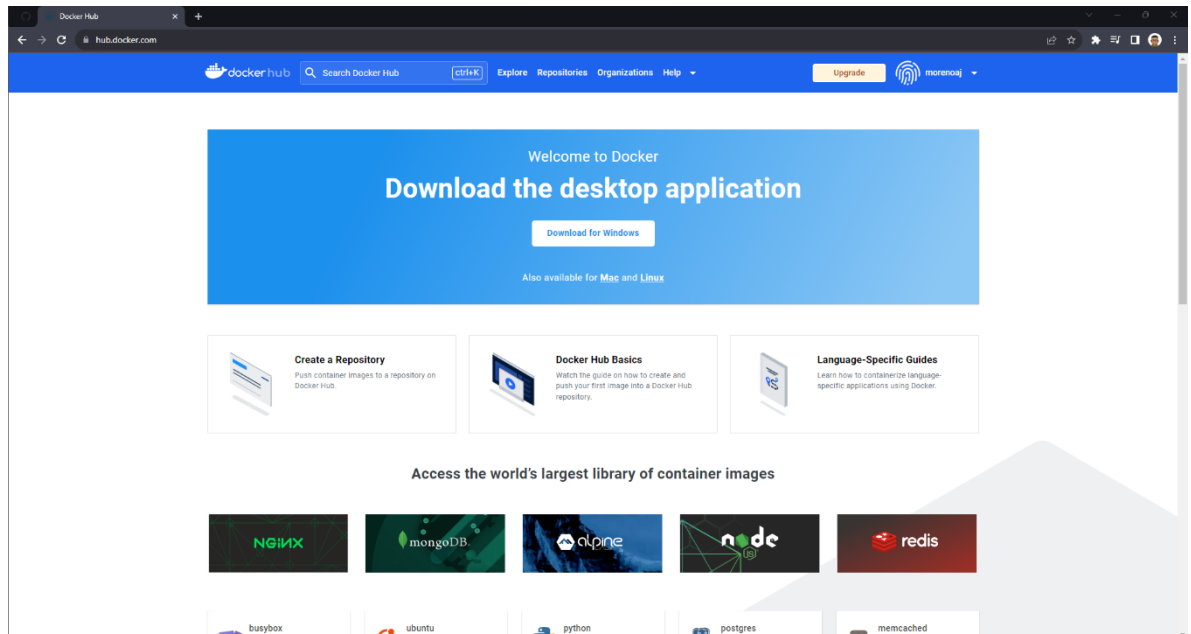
Docker Hub

hub.docker.com

docker hub

Search Docker Hub ctrl+K

Explore Repositories Organizations Help

Upgrade

morenoaj

Welcome to Docker

Download the desktop application

Download for Windows

Also available for Mac and Linux

Create a Repository

Push container images to a repository on Docker Hub.

Docker Hub Basics

Watch the guide on how to create and push your first image into a Docker Hub repository.

Language-Specific Guides

Learn how to containerize language-specific applications using Docker.

Access the world's largest library of container images

NGINX

mongoDB.

alpine

node

redis

busybox

ubuntu

python

postgres

memcached